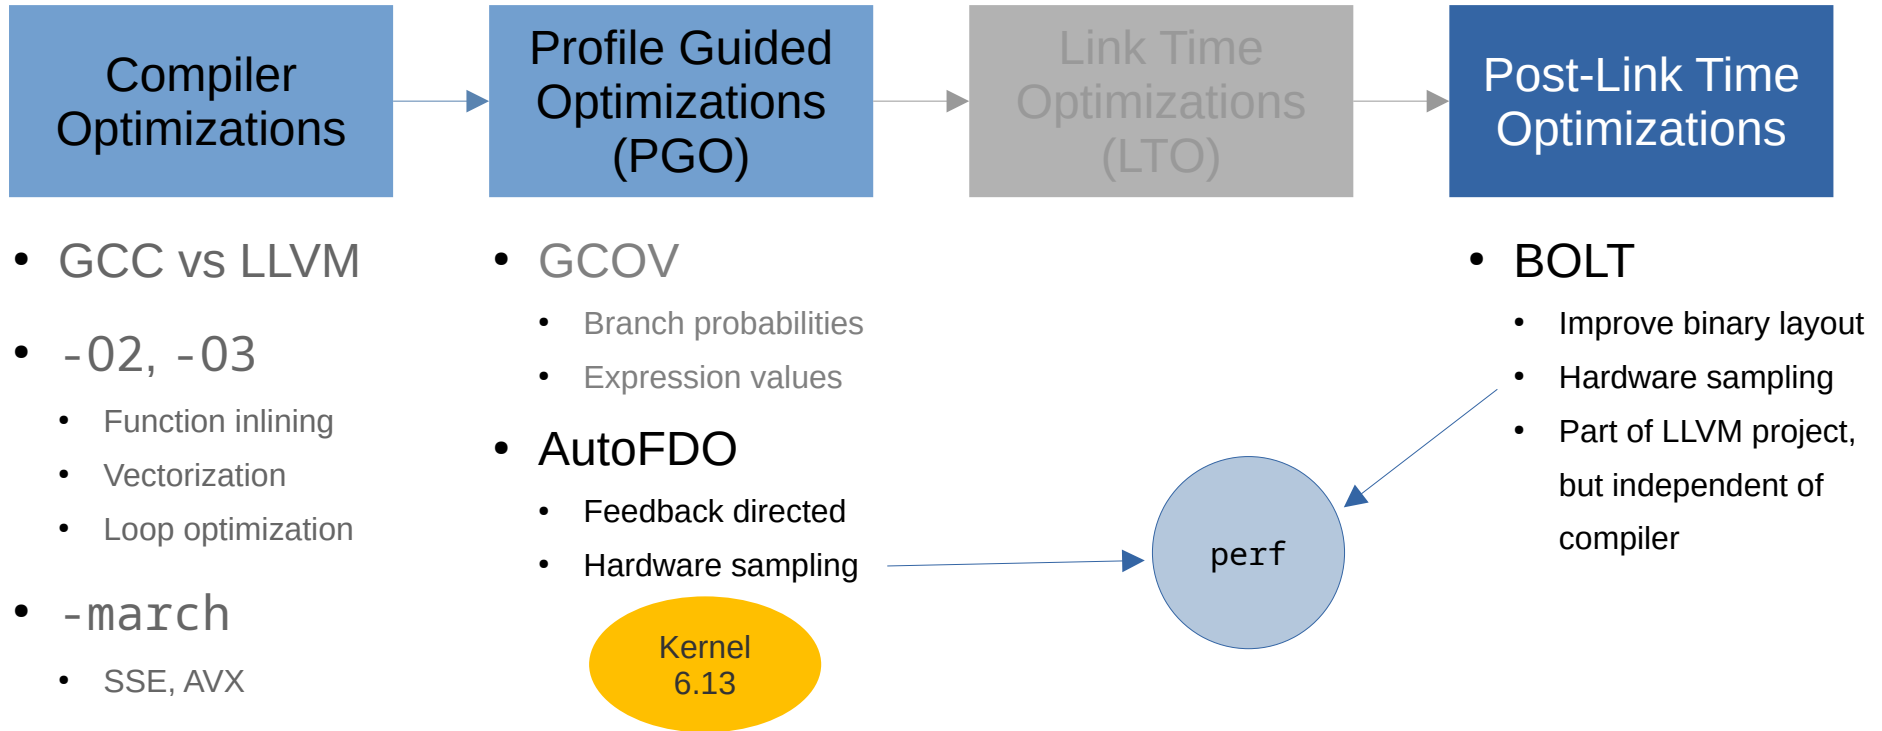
Compiler Optimizations

Profile Guided Optimizations (PGO)

Link Time Optimizations (LTO)

Post-Link Time Optimizations

• GCC vs LLVM
• -02, -03
  • Function inlining
  • Vectorization
  • Loop optimization
• -march
  • SSE, AVX

• GCOV
  • Branch probabilities
  • Expression values
• AutoFDO
  • Feedback directed
  • Hardware sampling

Kernel 6.13

perf

• BOLT
  • Improve binary layout
  • Hardware sampling
  • Part of LLVM project, but independent of compiler